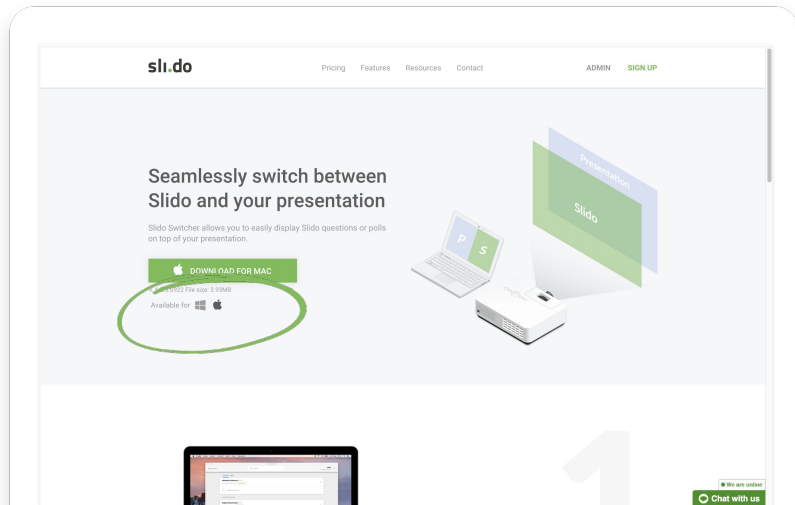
sli.do

Pricing Features Resources Contact

ADMIN SIGN UP

Seamlessly switch between Slido and your presentation

Slido Switcher allows you to easily display Slido questions or polls on top of your presentation.

DOWNLOAD FOR MAC

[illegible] 2022 File size: 3.93MB

Available for

P S

Presentation

Slido

1

We are online

Chat with us